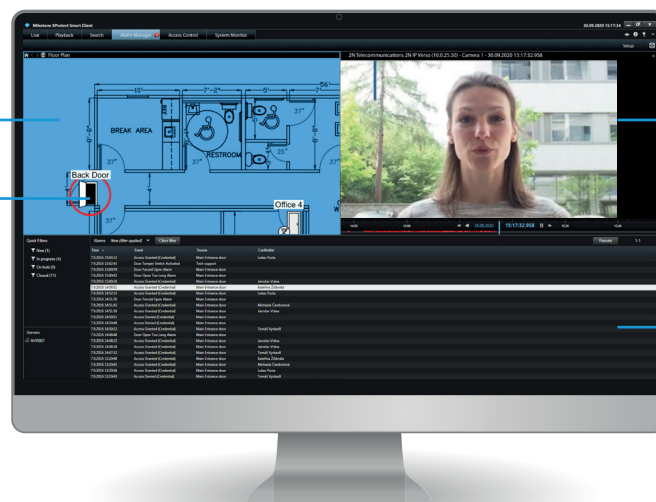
Milestone XProtect Smart Client

30.09.2020 15:17:34

Live

Playback

Search

Alarm Manager

Access Control

System Monitor

Setup

Floor Plan

2N Telecommunications 2N IP Verso (10.0.25.50) - Camera 1 - 30.09.2020 15:17:32.958

BREAK AREA

RESTROOM

Back Door

Office 4

15:17:32.958

Quick Filters

New (1)

In progress (4)

On hold (0)

Closed (11)

Servers

Alarms

New (filter applied)

Clear filter

Reports

Time

Event

Source

Cardholder

Access Granted (Credential)

Door Tamper Switch Activated

Door Forced Open Alarm

Door Open Too Long Alarm

Access Denied (Credential)

Main Entrance door

Tech support

Lukas Pesta

Jaroslav Vrtna

Kateřina Zálesská

Michaela Čambalová

Tomáš Vyskotil